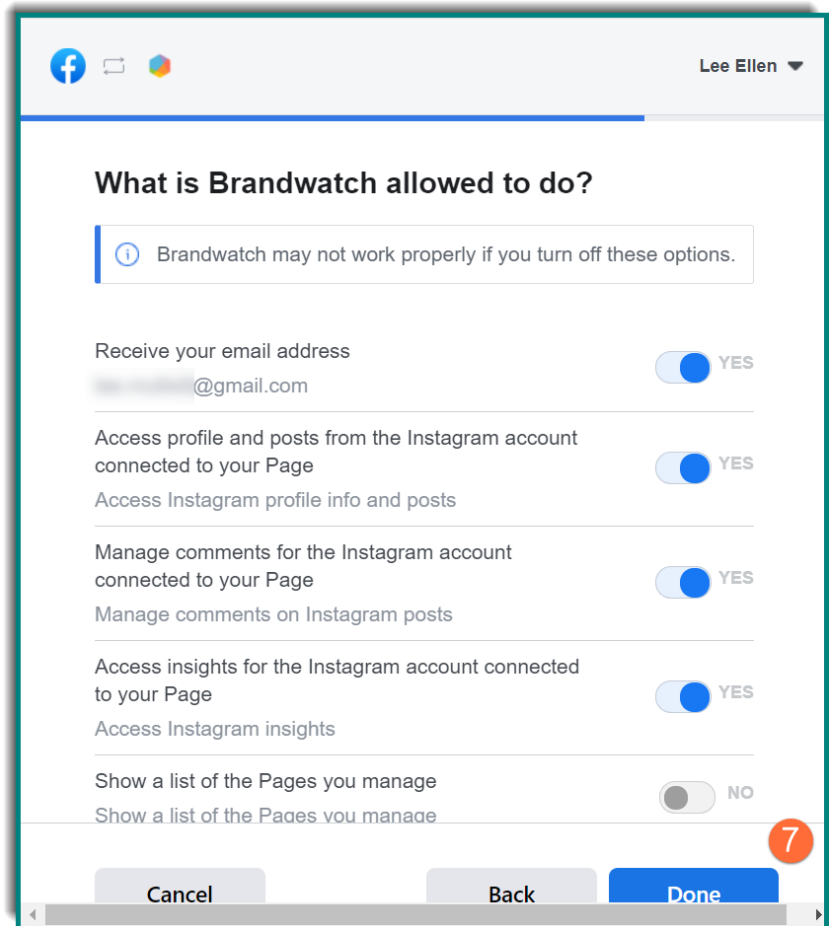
Lee Ellen

What is Brandwatch allowed to do?

Brandwatch may not work properly if you turn off these options.

Receive your email address
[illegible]@gmail.com
YES

Access profile and posts from the Instagram account connected to your Page
Access Instagram profile info and posts
YES

Manage comments for the Instagram account connected to your Page
Manage comments on Instagram posts
YES

Access insights for the Instagram account connected to your Page
Access Instagram insights
YES

Show a list of the Pages you manage
Show a list of the Pages you manage
NO

7

Cancel
Back
Done